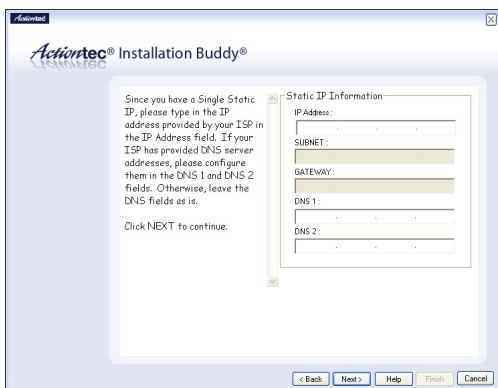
Actiontec

Actiontec® Installation Buddy®

Since you have a Single Static IP, please type in the IP address provided by your ISP in the IP Address field. If your ISP has provided DNS server addresses, please configure them in the DNS 1 and DNS 2 fields. Otherwise, leave the DNS fields as is.

Click NEXT to continue.

Static IP Information

IP Address :

SUBNET :

GATEWAY :

DNS 1 :

DNS 2 :

< Back Next > Help Finish Cancel